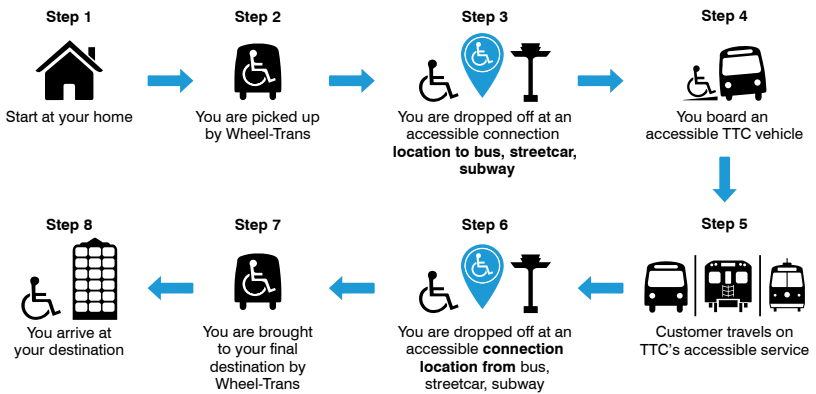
Step 1

Start at your home

Step 2

You are picked up by Wheel-Trans

Step 3

You are dropped off at an accessible connection **location to bus, streetcar, subway**

Step 4

You board an accessible TTC vehicle

Step 5

Customer travels on TTC's accessible service

Step 6

You are dropped off at an accessible **connection location from** bus, streetcar, subway

Step 7

You are brought to your final destination by Wheel-Trans

Step 8

You arrive at your destination